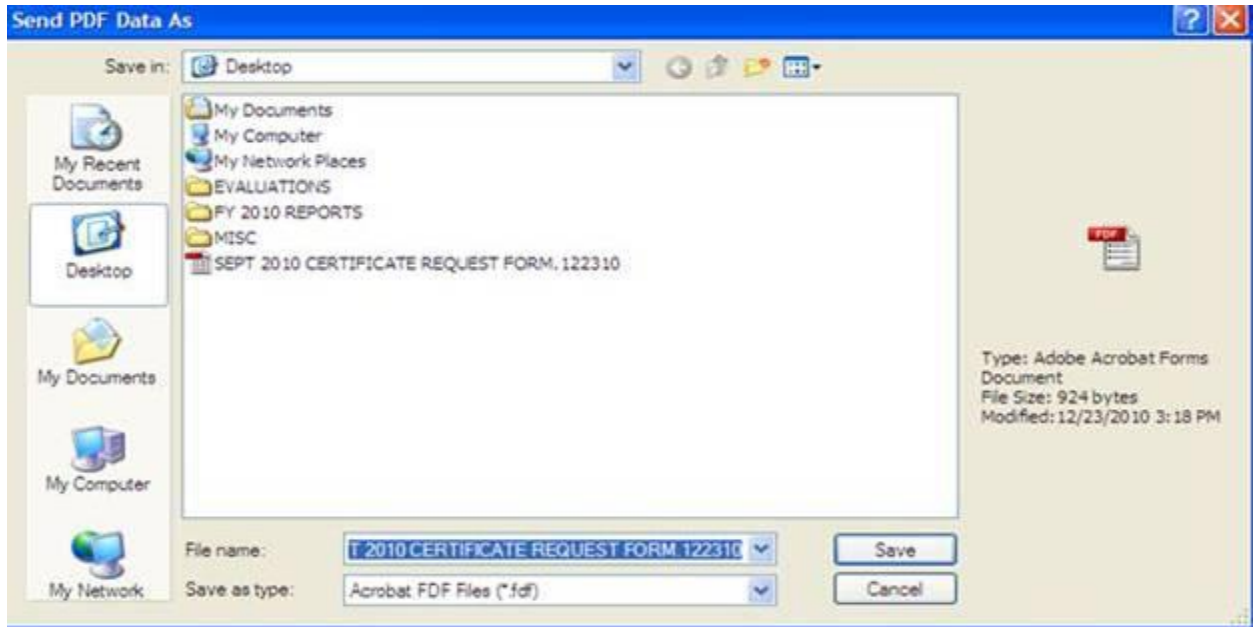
Send PDF Data As

Save in: Desktop

My Recent Documents
Desktop
My Documents
My Computer
My Network

My Documents
My Computer
My Network Places
EVALUATIONS
FY 2010 REPORTS
MISC
SEPT 2010 CERTIFICATE REQUEST FORM.122310

Type: Adobe Acrobat Forms Document
File Size: 924 bytes
Modified: 12/23/2010 3:18 PM

File name: T 2010 CERTIFICATE REQUEST FORM.122310
Save as type: Acrobat FDF Files (*.fdf)

Save
Cancel